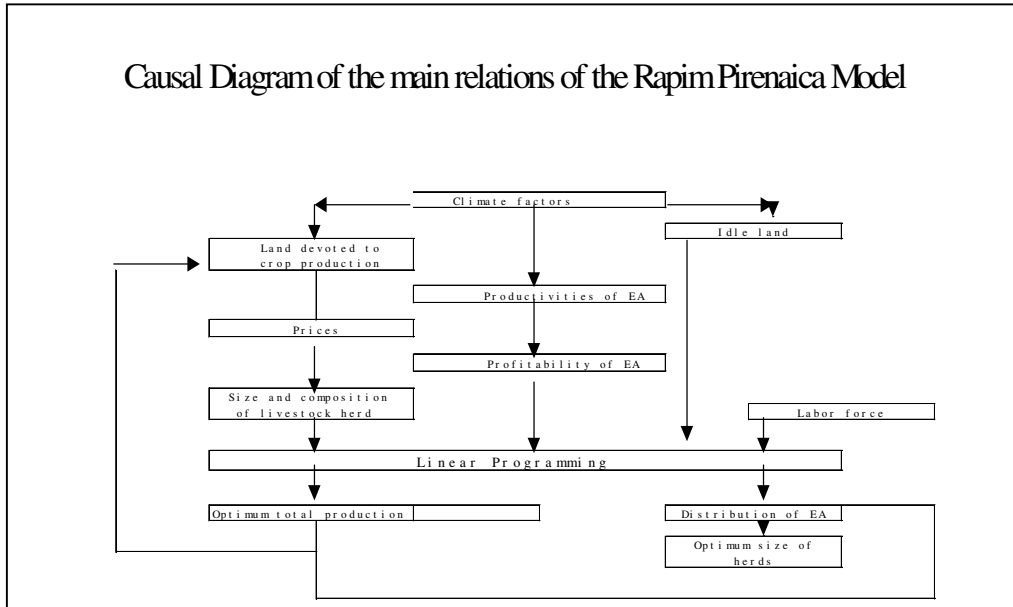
Causal Diagram of the main relations of the Rapim Pirenaica Model

Climate factors

Land devoted to crop production

Idle land

Productivities of EA

Prices

Profitability of EA

Size and composition of livestock herd

Labor force

Linear Programming

Optimum total production

Distribution of EA

Optimum size of herds